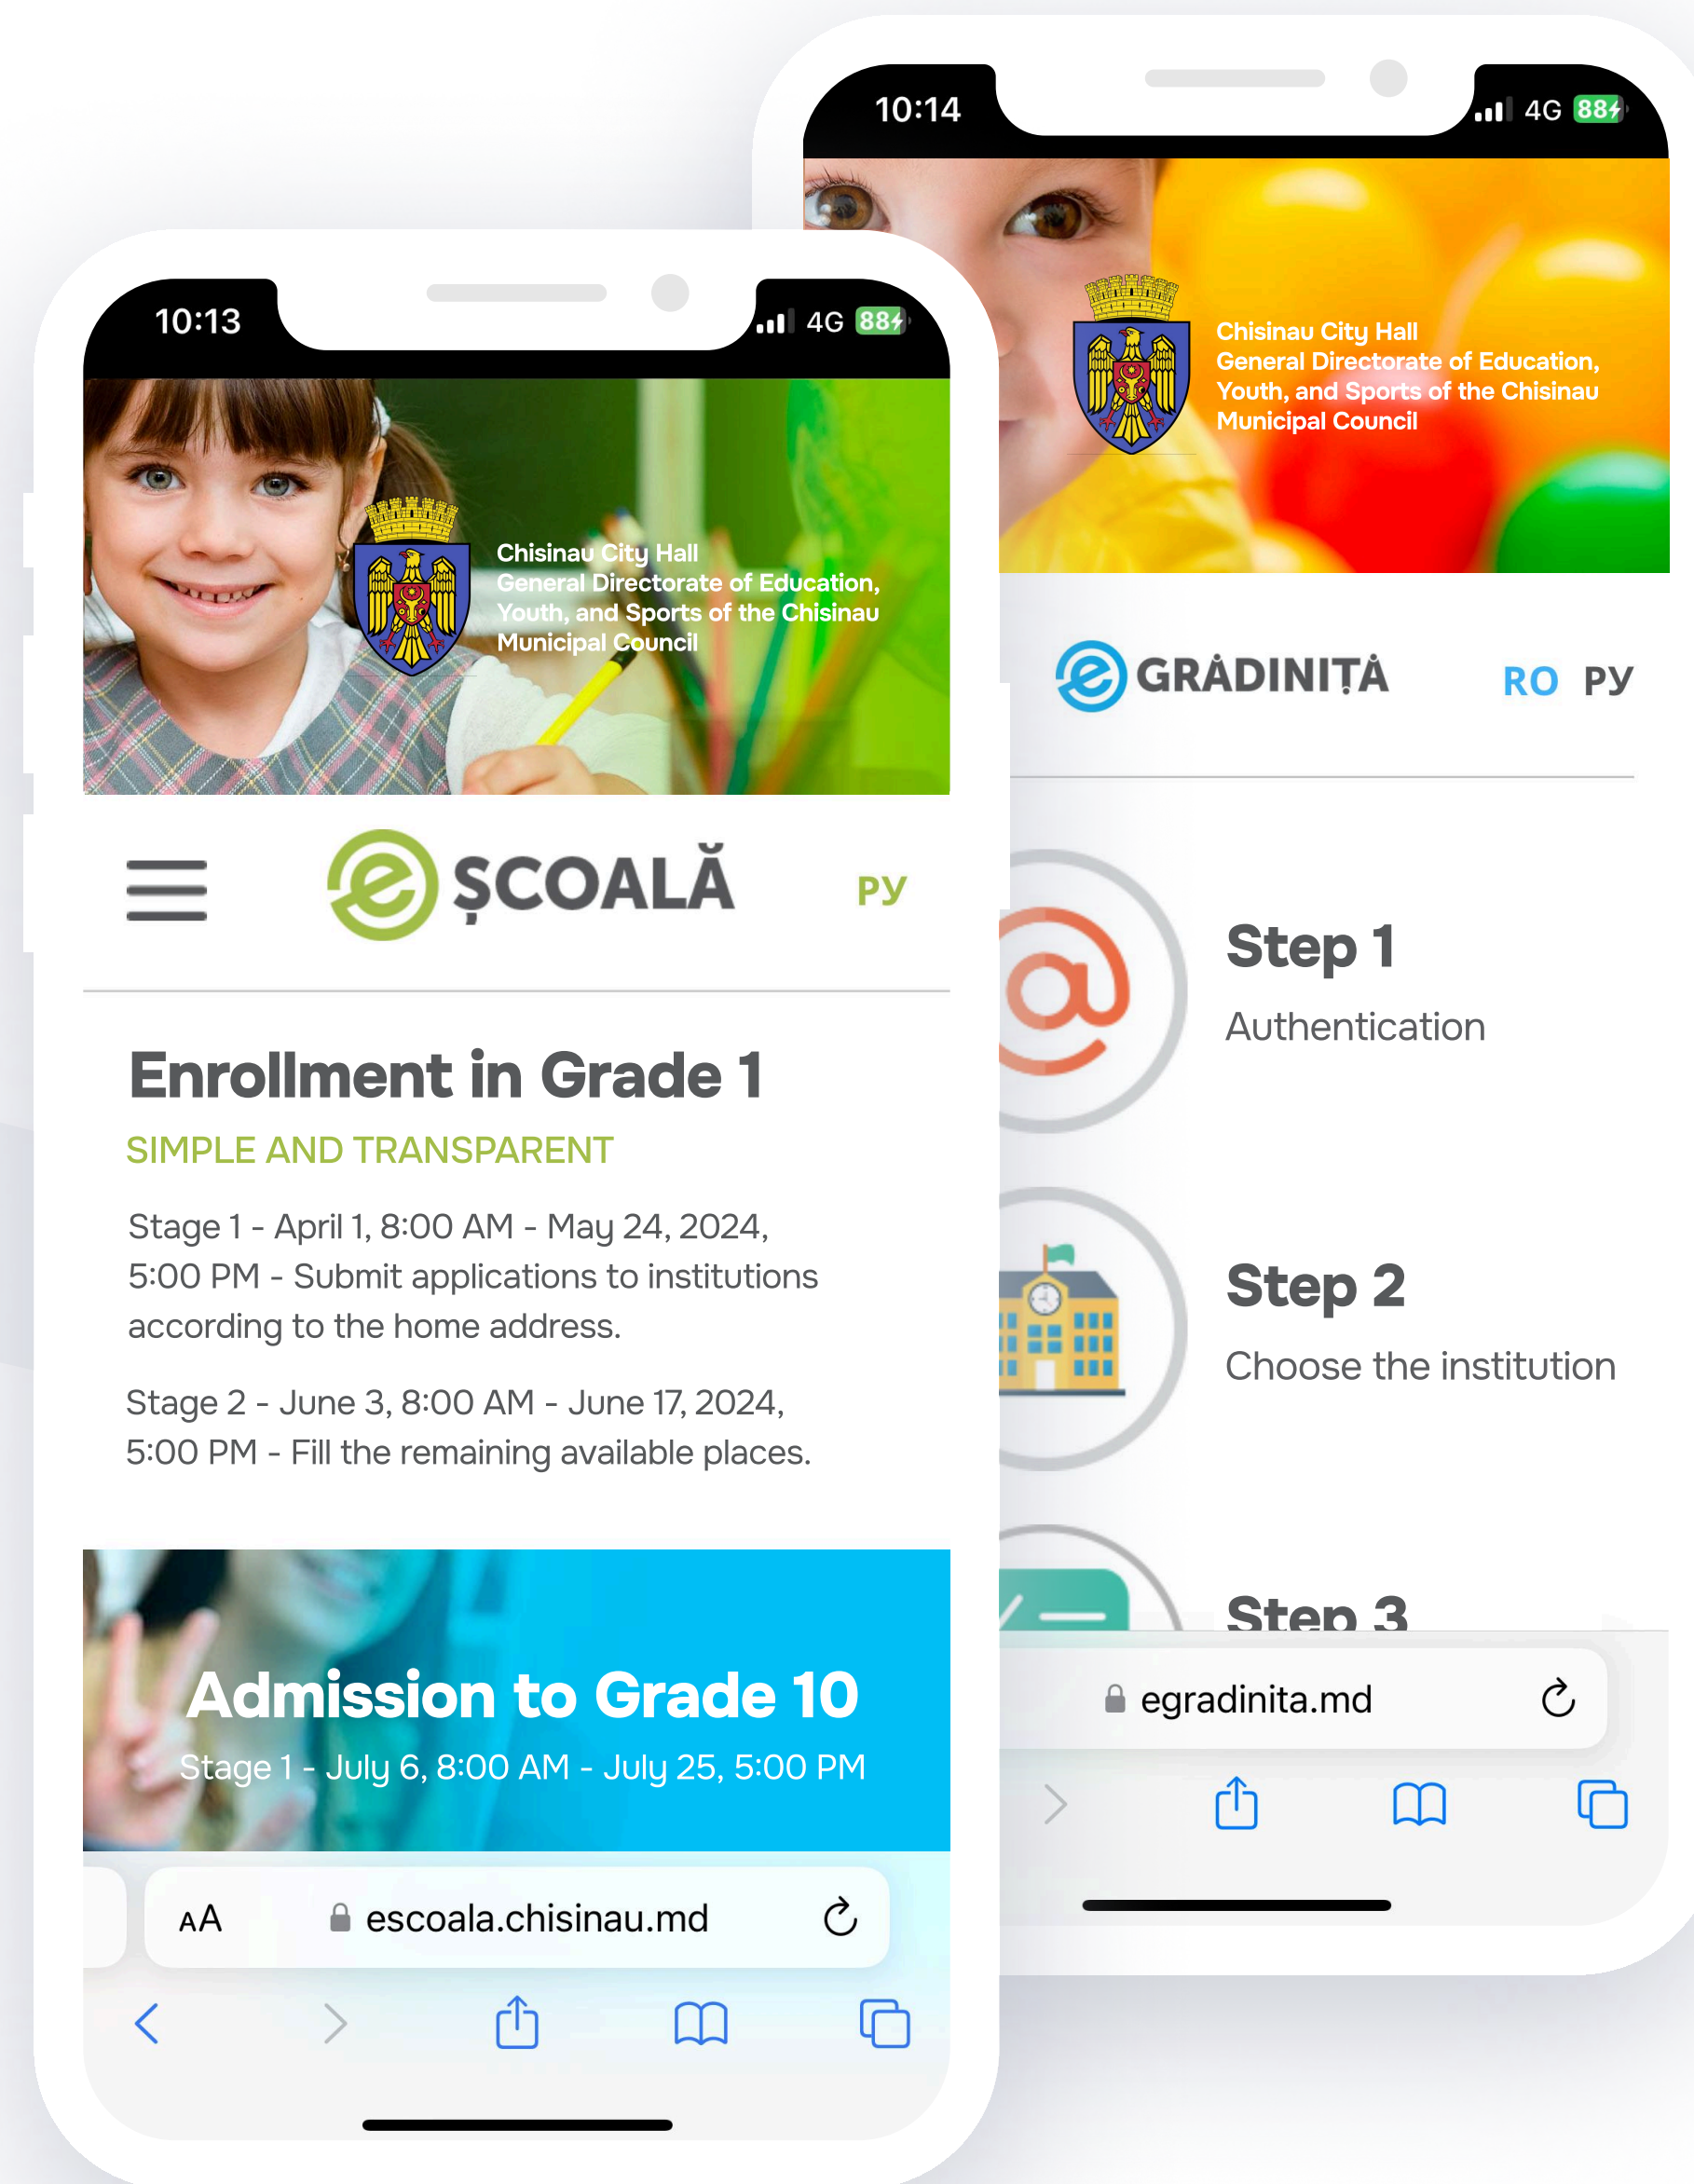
10:13

4G 88

Chisinau City Hall
General Directorate of Education, Youth, and Sports of the Chisinau Municipal Council

ȘCOALĂ

РУ

Enrollment in Grade 1

SIMPLE AND TRANSPARENT

Stage 1 - April 1, 8:00 AM - May 24, 2024, 5:00 PM - Submit applications to institutions according to the home address.

Stage 2 - June 3, 8:00 AM - June 17, 2024, 5:00 PM - Fill the remaining available places.

Admission to Grade 10

Stage 1 - July 6, 8:00 AM - July 25, 5:00 PM

AA escoala.chisinau.md

10:14

4G 88

Chisinau City Hall
General Directorate of Education, Youth, and Sports of the Chisinau Municipal Council

GRĂDINIȚA

RO РУ

Step 1

Authentication

Step 2

Choose the institution

Step 3

egradinita.md